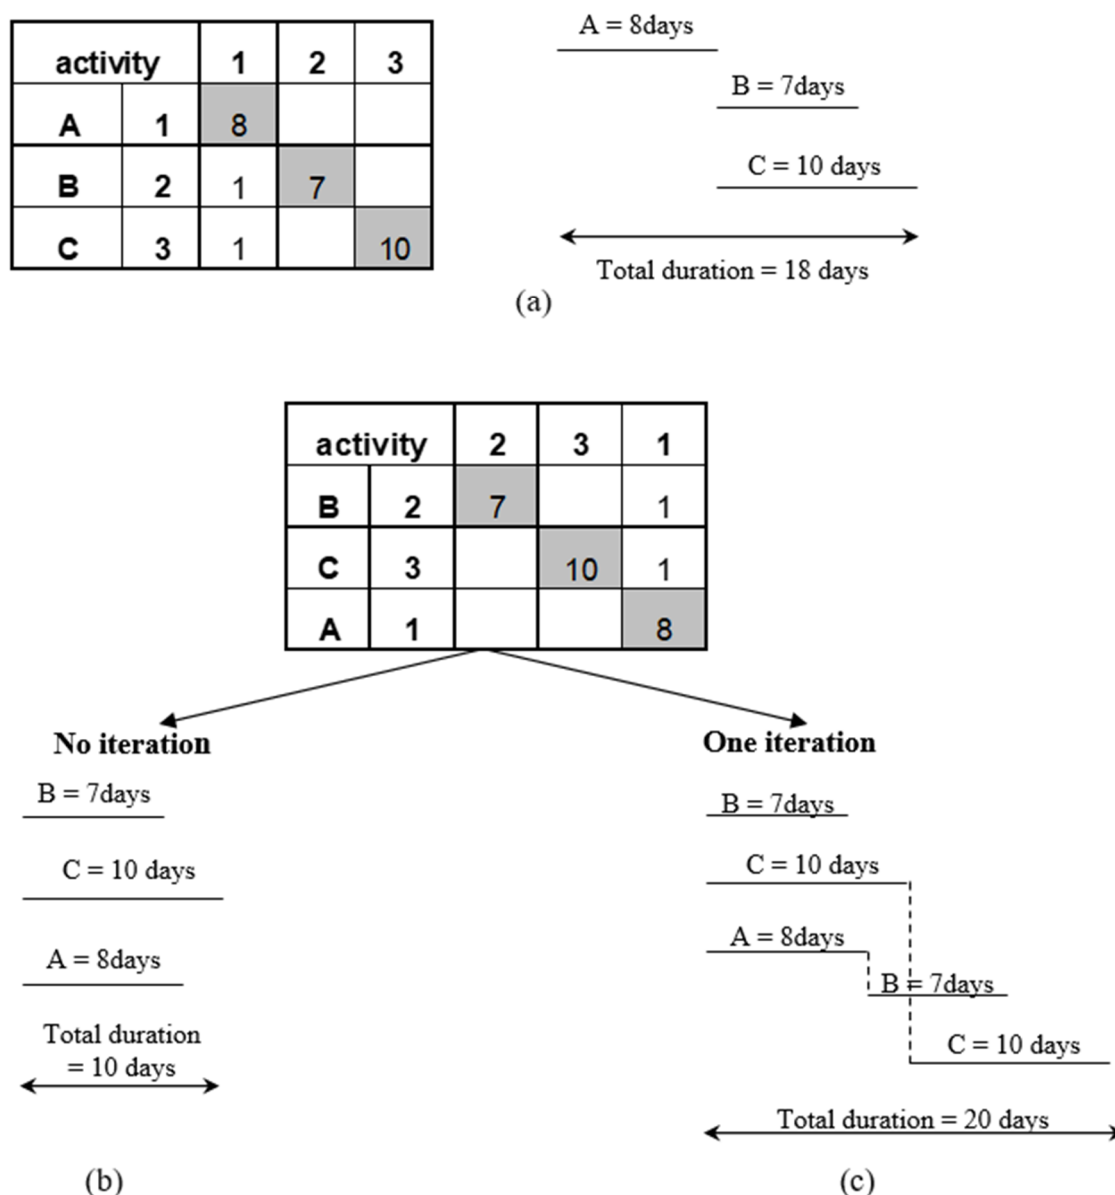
| activity | | 1 | 2 | 3 |
|---|---|---|---|---|
| A | 1 | 8 | | |
| B | 2 | 1 | 7 | |
| C | 3 | 1 | | 10 |

A = 8days

B = 7days

C = 10 days

Total duration = 18 days

(a)

| activity | | 2 | 3 | 1 |
|---|---|---|---|---|
| B | 2 | 7 | | 1 |
| C | 3 | | 10 | 1 |
| A | 1 | | | 8 |

No iteration

B = 7days

C = 10 days

A = 8days

Total duration = 10 days

(b)

One iteration

B = 7days

C = 10 days

A = 8days

B = 7days

C = 10 days

Total duration = 20 days

(c)